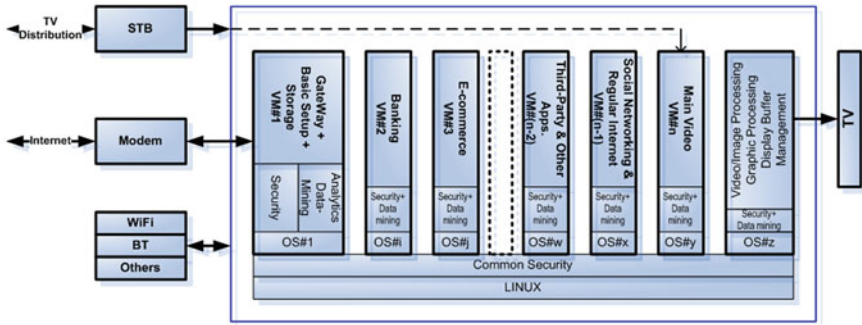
TV Distribution

STB

Internet

Modem

WiFi

BT

Others

GateWay + Basic Setup + Storage VM#1

Security

Data-Mining

Analytics

OS#1

Banking VM#2

Security+ Data mining

OS#i

E-commerce VM#3

Security+ Data mining

OS#j

Third-Party & Other Apps. VM#(n-2)

Security+ Data mining

OS#w

Social Networking & Regular Internet VM#(n-1)

Security+ Data mining

OS#x

Main Video VM#n

Security+ Data mining

OS#y

Video/Image Processing Graphic Processing Display Buffer Management

Security+ Data mining

OS#z

Common Security

LINUX

TV